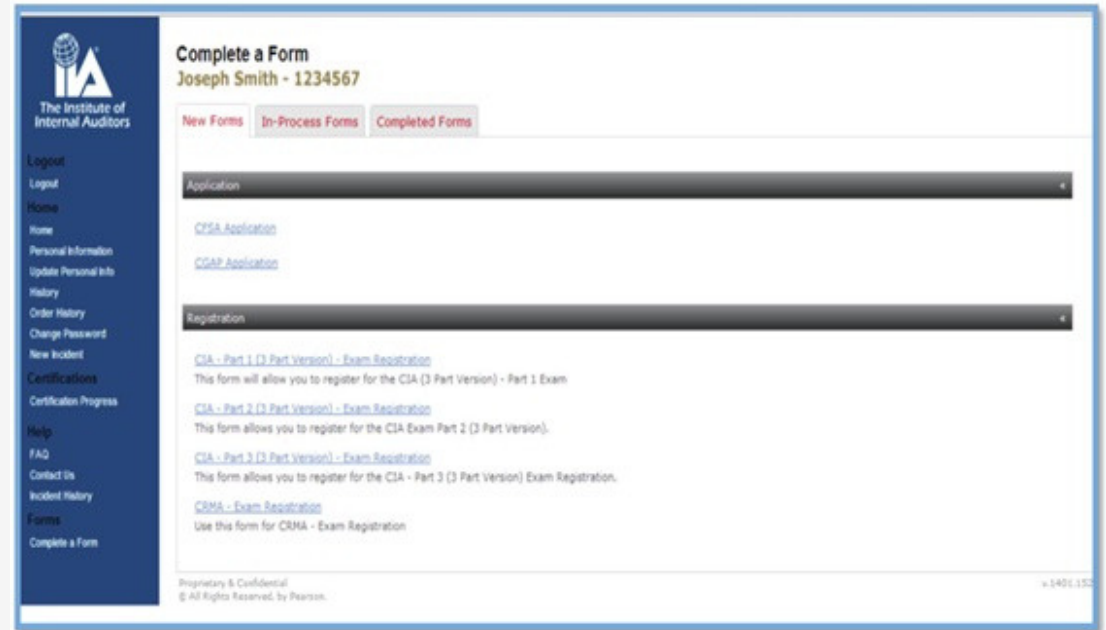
IIA
The Institute of Internal Auditors

Logout
Logout
Home
Home
Personal Information
Update Personal Info
History
Order History
Change Password
New Incident
Certifications
Certification Progress
Help
FAQ
Contact Us
Incident History
Forms
Complete a Form

Complete a Form
Joseph Smith - 1234567

New Forms | In-Process Forms | Completed Forms

Application

CFSA Application

CGAP Application

Registration

CIA - Part 1 (3 Part Version) - Exam Registration
This form will allow you to register for the CIA (3 Part Version) - Part 1 Exam

CIA - Part 2 (3 Part Version) - Exam Registration
This form allows you to register for the CIA Exam Part 2 (3 Part Version).

CIA - Part 3 (3 Part Version) - Exam Registration
This form allows you to register for the CIA - Part 3 (3 Part Version) Exam Registration.

CRMA - Exam Registration
Use this form for CRMA - Exam Registration

Proprietary & Confidential
© All Rights Reserved, by Pearson.

v.1401.152